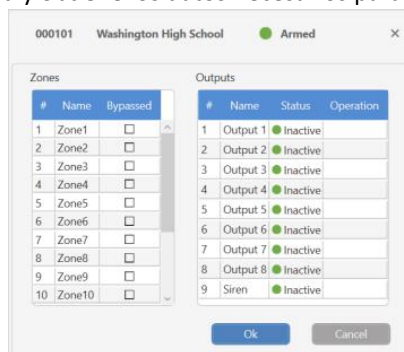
000101 Washington High School Armed ×

Zones

| # | Name | Bypassed |
|---|---|---|
| 1 | Zone1 | ☐ |
| 2 | Zone2 | ☐ |
| 3 | Zone3 | ☐ |
| 4 | Zone4 | ☐ |
| 5 | Zone5 | ☐ |
| 6 | Zone6 | ☐ |
| 7 | Zone7 | ☐ |
| 8 | Zone8 | ☐ |
| 9 | Zone9 | ☐ |
| 10 | Zone10 | ☐ |

Outputs

| # | Name | Status | Operation |
|---|---|---|---|
| 1 | Output 1 | Inactive | |
| 2 | Output 2 | Inactive | |
| 3 | Output 3 | Inactive | |
| 4 | Output 4 | Inactive | |
| 5 | Output 5 | Inactive | |
| 6 | Output 6 | Inactive | |
| 7 | Output 7 | Inactive | |
| 8 | Output 8 | Inactive | |
| 9 | Siren | Inactive | |

Ok Cancel